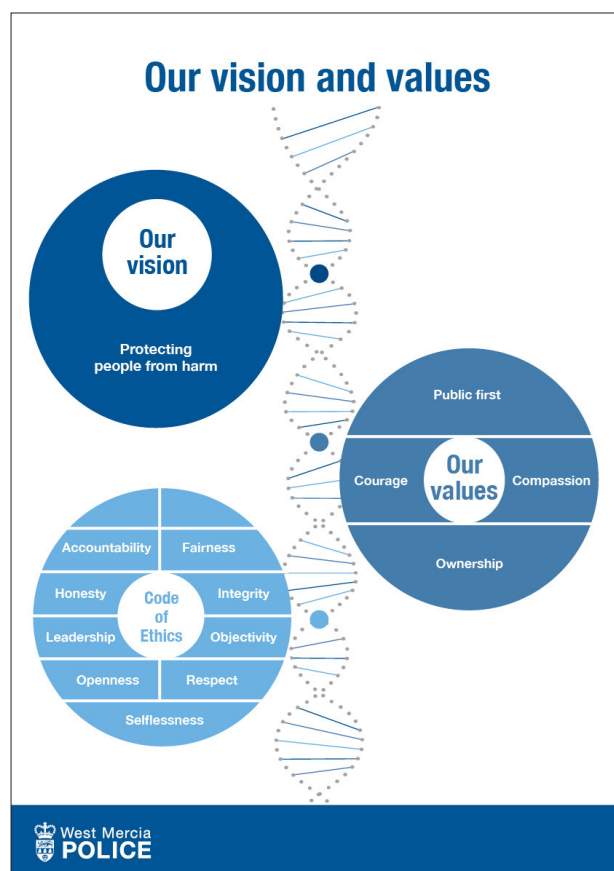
Our vision and values

Our vision

Protecting people from harm

Public first

Courage

Our values

Compassion

Ownership

Accountability

Fairness

Honesty

Code of Ethics

Integrity

Leadership

Objectivity

Openness

Respect

Selflessness

West Mercia POLICE